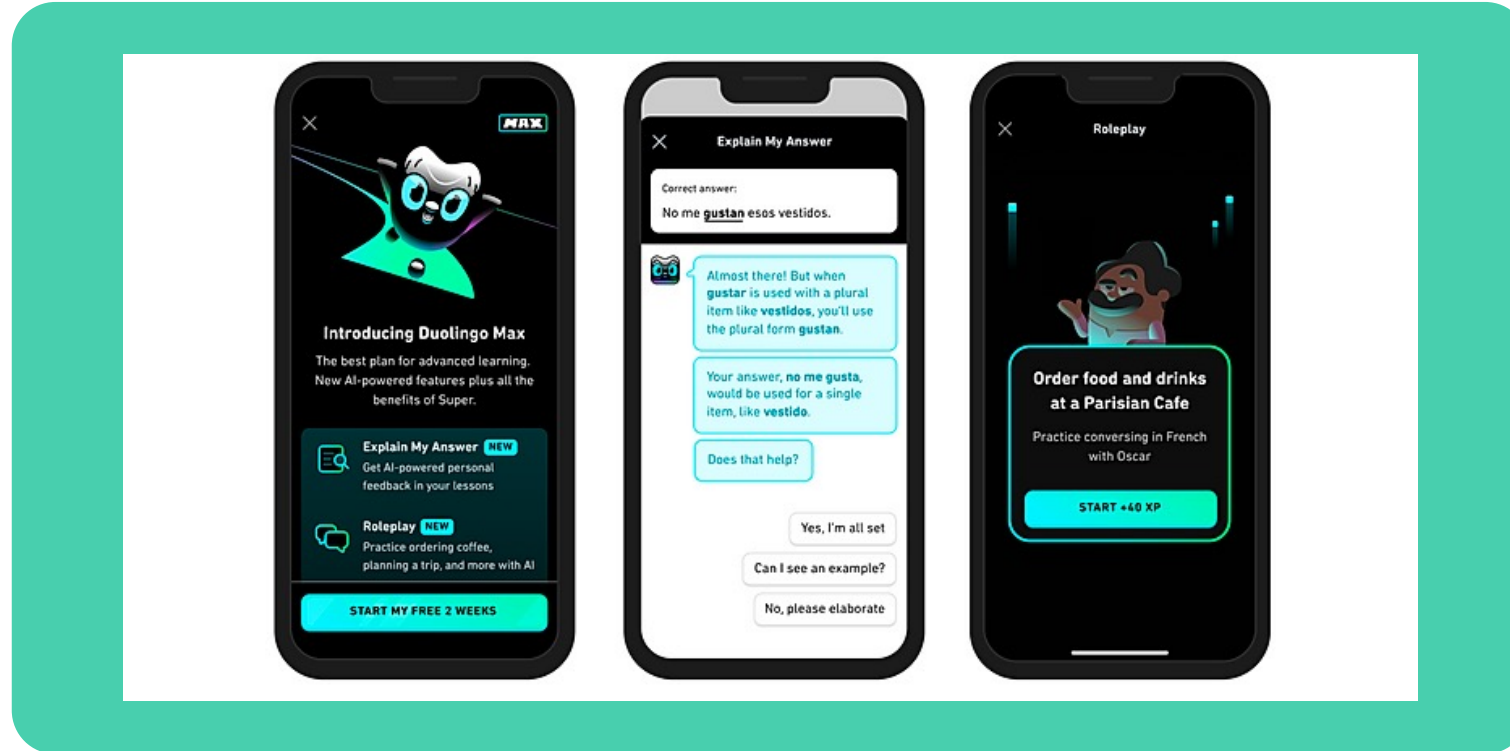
MAX

Introducing Duolingo Max

The best plan for advanced learning. New AI-powered features plus all the benefits of Super.

Explain My Answer NEW
Get AI-powered personal feedback in your lessons

Roleplay NEW
Practice ordering coffee, planning a trip, and more with AI

START MY FREE 2 WEEKS

Explain My Answer

Correct answer:
No me gustan esos vestidos.

Almost there! But when gustar is used with a plural item like vestidos, you'll use the plural form gustan.

Your answer, no me gusta, would be used for a single item, like vestido.

Does that help?

Yes, I'm all set

Can I see an example?

No, please elaborate

Roleplay

Order food and drinks at a Parisian Cafe

Practice conversing in French with Oscar

START +40 XP